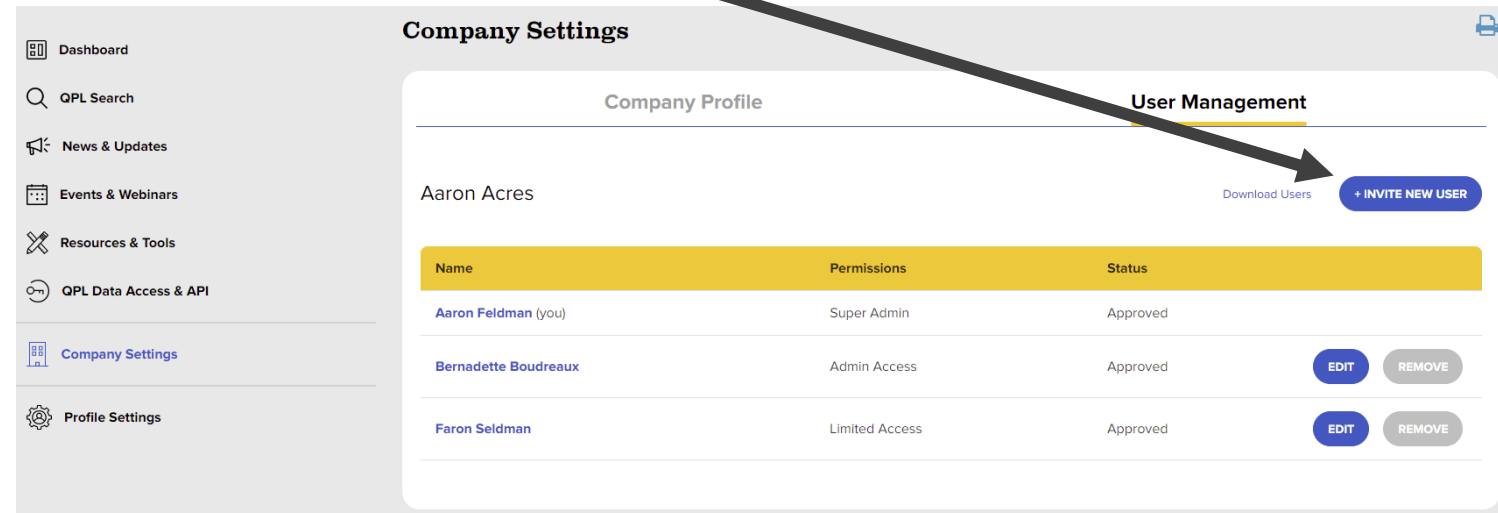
Dashboard

QPL Search

News & Updates

Events & Webinars

Resources & Tools

QPL Data Access & API

Company Settings

Profile Settings

Company Settings

Company Profile

User Management

Aaron Acres

Download Users

+ INVITE NEW USER

| Name | Permissions | Status | |
|---|---|---|---|
| Aaron Feldman (you) | Super Admin | Approved | |
| Bernadette Boudreaux | Admin Access | Approved | EDIT REMOVE |
| Faron Seldman | Limited Access | Approved | EDIT REMOVE |